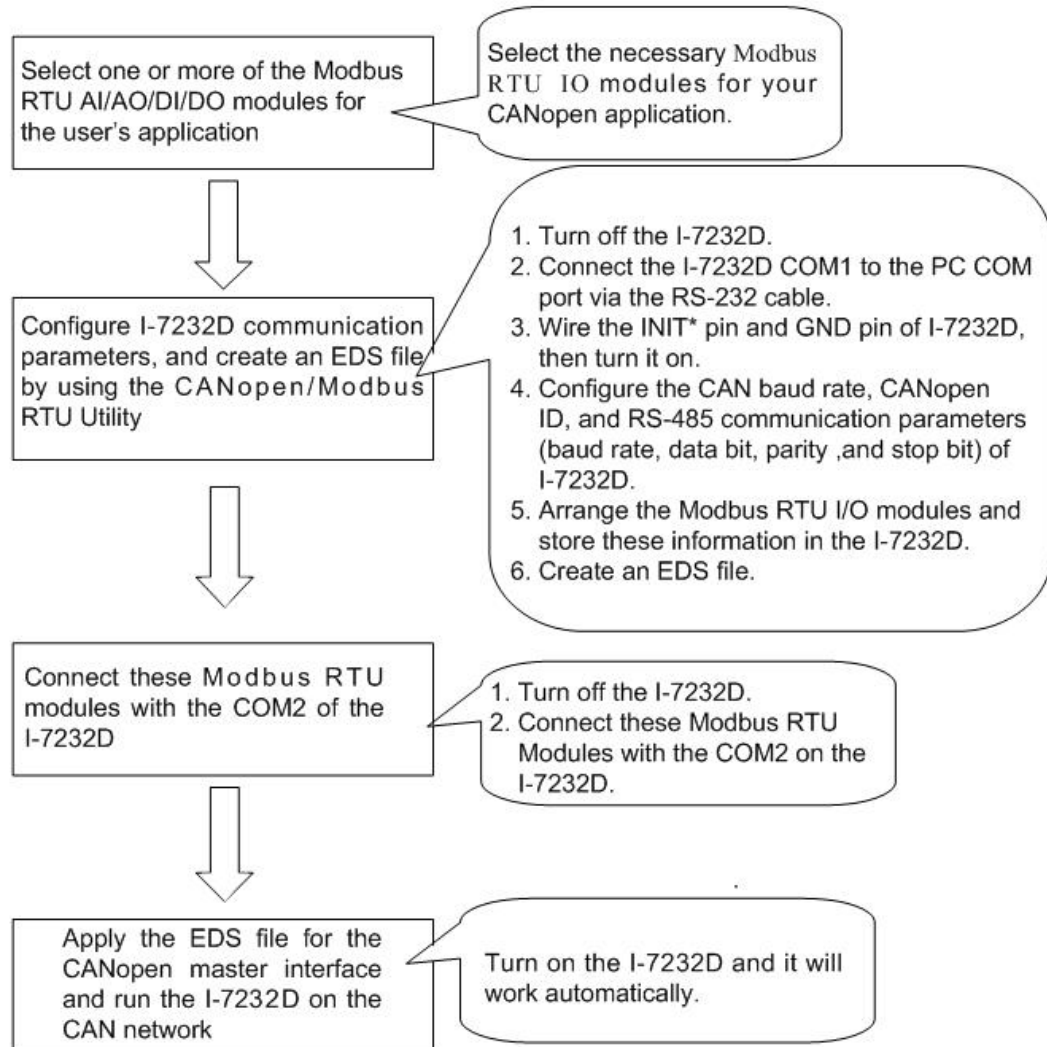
Select one or more of the Modbus RTU AI/AO/DI/DO modules for the user's application

Select the necessary Modbus RTU IO modules for your CANopen application.

Configure I-7232D communication parameters, and create an EDS file by using the CANopen/Modbus RTU Utility

1. Turn off the I-7232D.
2. Connect the I-7232D COM1 to the PC COM port via the RS-232 cable.
3. Wire the INIT* pin and GND pin of I-7232D, then turn it on.
4. Configure the CAN baud rate, CANopen ID, and RS-485 communication parameters (baud rate, data bit, parity ,and stop bit) of I-7232D.
5. Arrange the Modbus RTU I/O modules and store these information in the I-7232D.
6. Create an EDS file.

Connect these Modbus RTU modules with the COM2 of the I-7232D

1. Turn off the I-7232D.
2. Connect these Modbus RTU Modules with the COM2 on the I-7232D.

Apply the EDS file for the CANopen master interface and run the I-7232D on the CAN network

Turn on the I-7232D and it will work automatically.